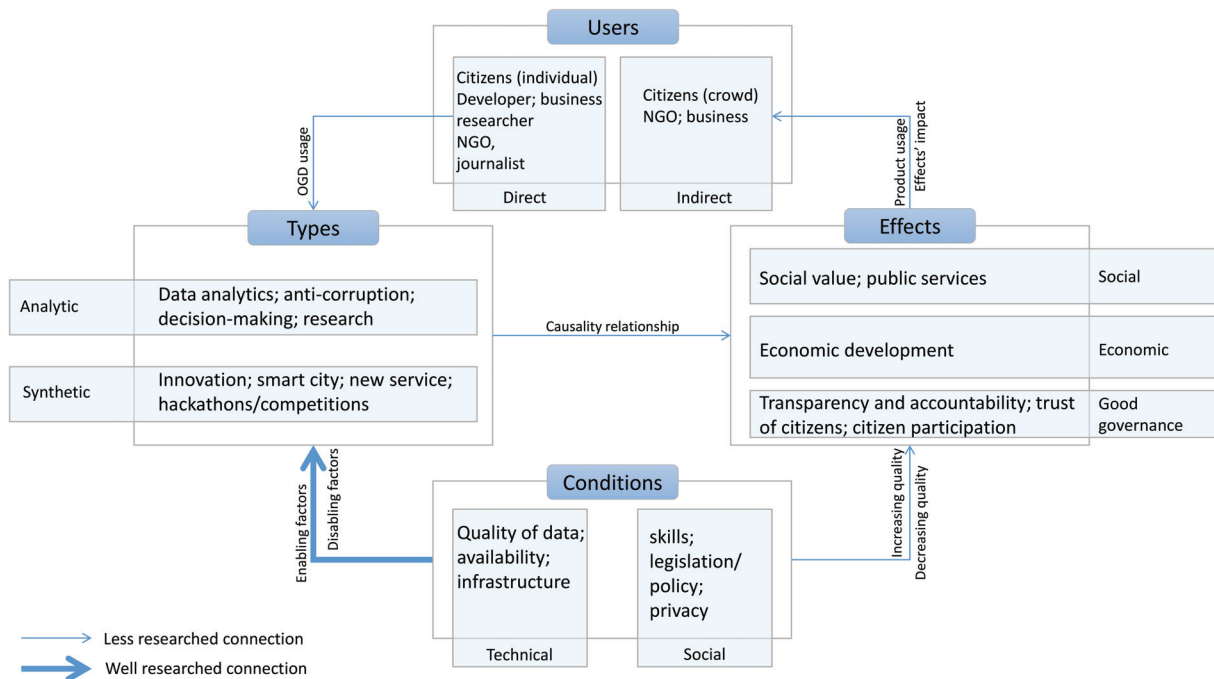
Users

Citizens (individual)
Developer; business
researcher
NGO,
journalist

Direct

Citizens (crowd)
NGO; business

Indirect

OGD usage

Product usage
Effects' impact

Types

Analytic
Data analytics; anti-corruption; decision-making; research

Synthetic
Innovation; smart city; new service; hackathons/competitions

Causality relationship

Effects

Social value; public services
Social

Economic development
Economic

Transparency and accountability; trust of citizens; citizen participation
Good governance

Enabling factors
Disabling factors

Conditions

Quality of data; availability; infrastructure

Technical

skills; legislation/ policy; privacy

Social

Increasing quality
Decreasing quality

Less researched connection
Well researched connection